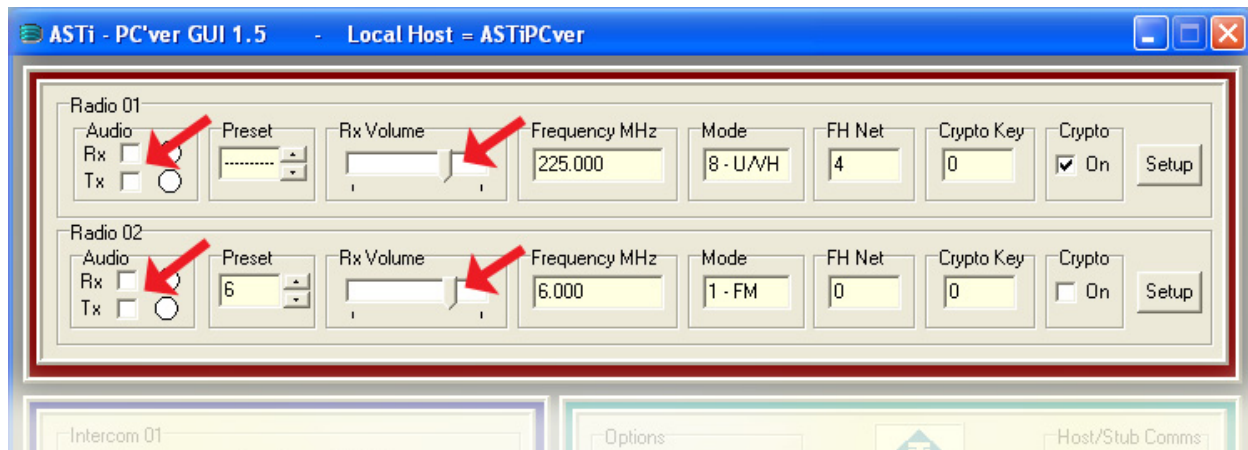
ASTi - PC'ver GUI 1.5 - Local Host = ASTiPCver

Radio 01
Audio
Rx
Tx
Preset
----------
Rx Volume
Frequency MHz
225.000
Mode
8 - U/VH
FH Net
4
Crypto Key
0
Crypto
On
Setup

Radio 02
Audio
Rx
Tx
Preset
6
Rx Volume
Frequency MHz
6.000
Mode
1 - FM
FH Net
0
Crypto Key
0
Crypto
On
Setup

Intercom 01
Options
Host/Stub Comms